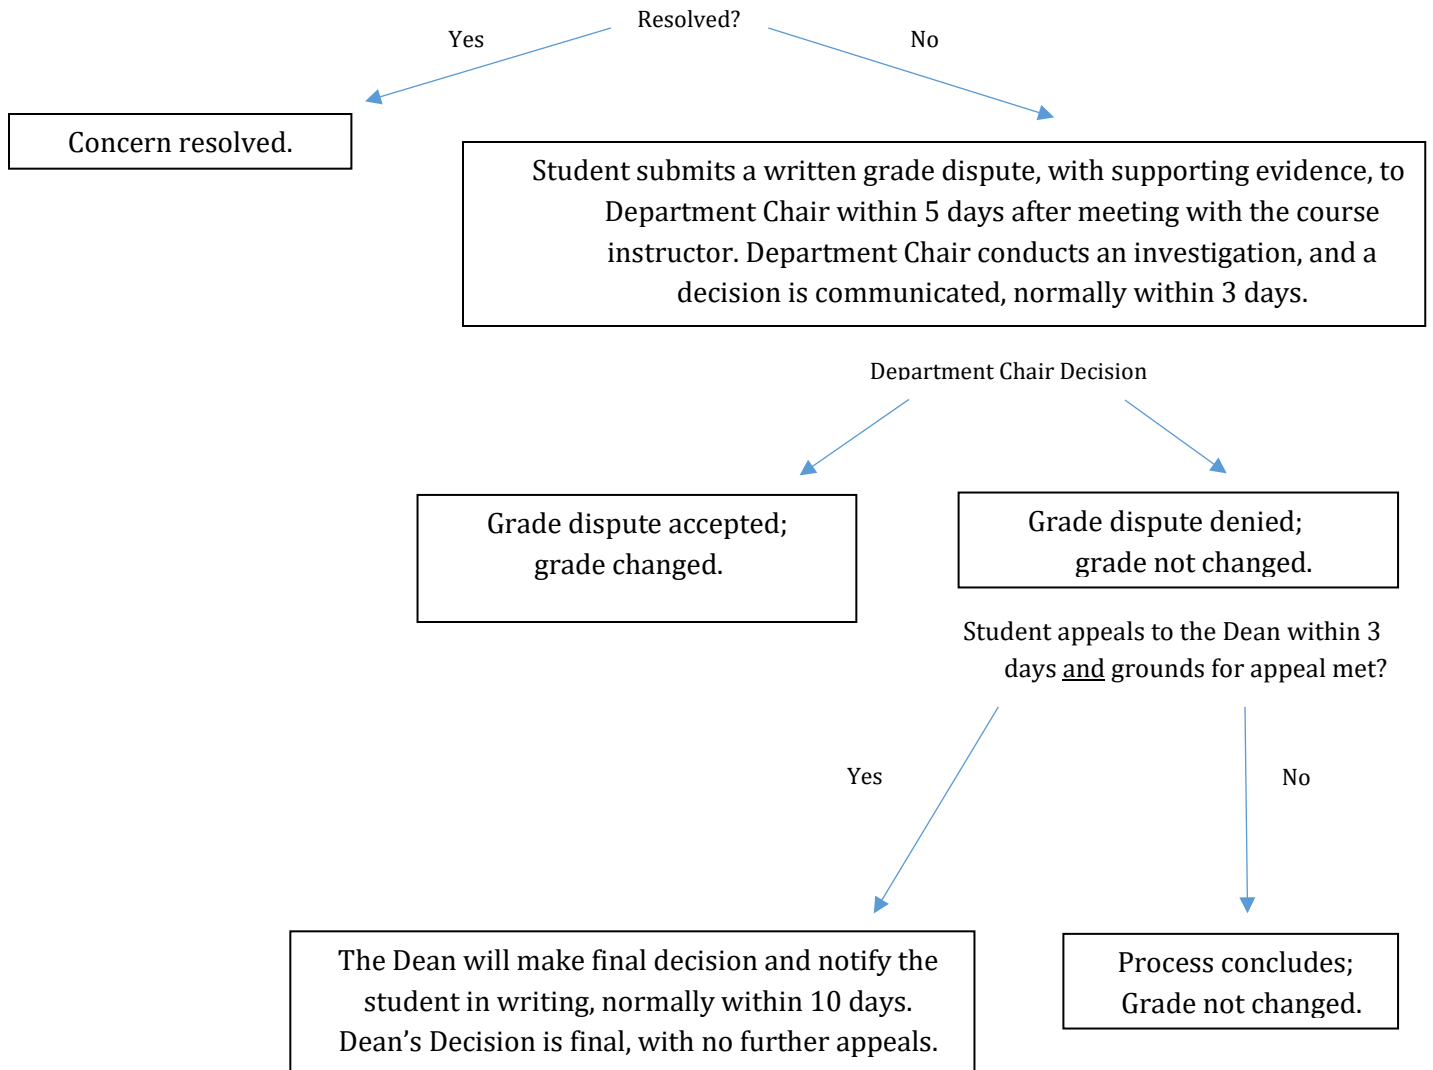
Resolved?

Yes

No

Concern resolved.

Student submits a written grade dispute, with supporting evidence, to Department Chair within 5 days after meeting with the course instructor. Department Chair conducts an investigation, and a decision is communicated, normally within 3 days.

Department Chair Decision

Grade dispute accepted; grade changed.

Grade dispute denied; grade not changed.

Student appeals to the Dean within 3 days and grounds for appeal met?

Yes

No

The Dean will make final decision and notify the student in writing, normally within 10 days. Dean's Decision is final, with no further appeals.

Process concludes; Grade not changed.